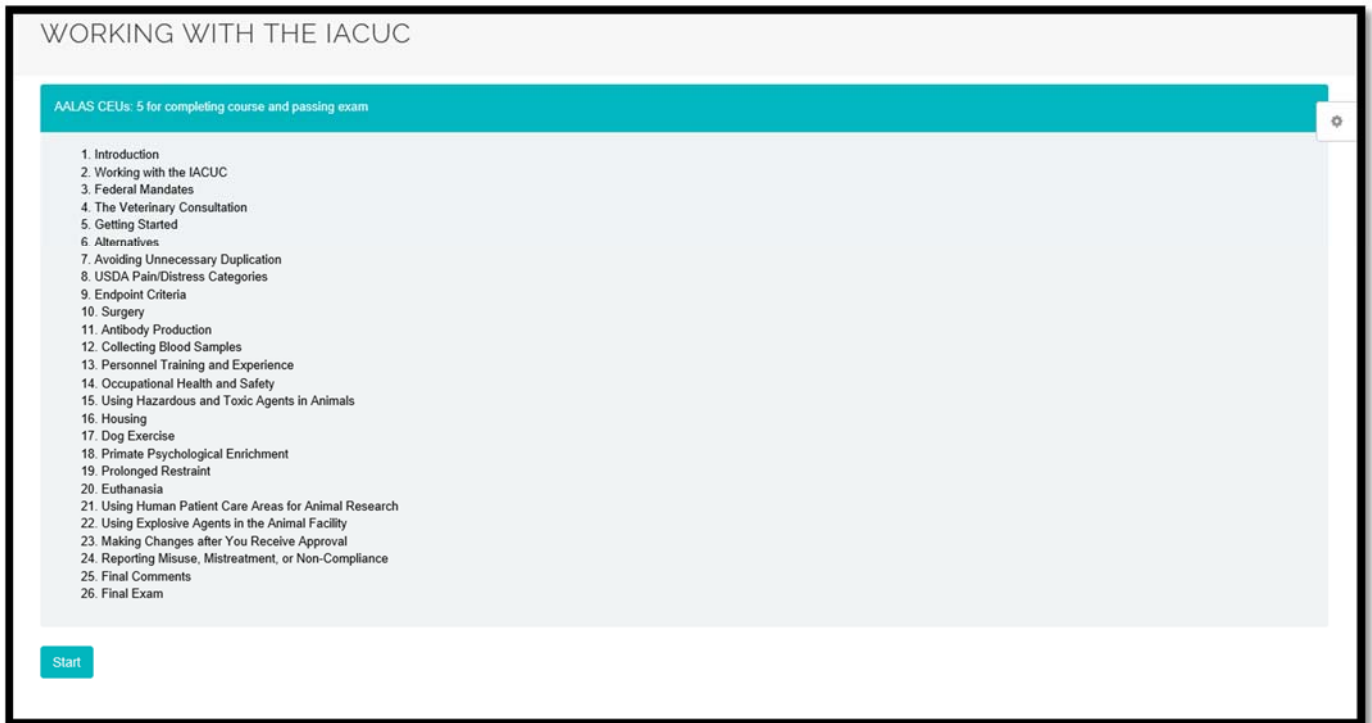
WORKING WITH THE IACUC

AALAS CEUs: 5 for completing course and passing exam

1. Introduction
2. Working with the IACUC
3. Federal Mandates
4. The Veterinary Consultation
5. Getting Started
6. Alternatives
7. Avoiding Unnecessary Duplication
8. USDA Pain/Distress Categories
9. Endpoint Criteria
10. Surgery
11. Antibody Production
12. Collecting Blood Samples
13. Personnel Training and Experience
14. Occupational Health and Safety
15. Using Hazardous and Toxic Agents in Animals
16. Housing
17. Dog Exercise
18. Primate Psychological Enrichment
19. Prolonged Restraint
20. Euthanasia
21. Using Human Patient Care Areas for Animal Research
22. Using Explosive Agents in the Animal Facility
23. Making Changes after You Receive Approval
24. Reporting Misuse, Mistreatment, or Non-Compliance
25. Final Comments
26. Final Exam

Start